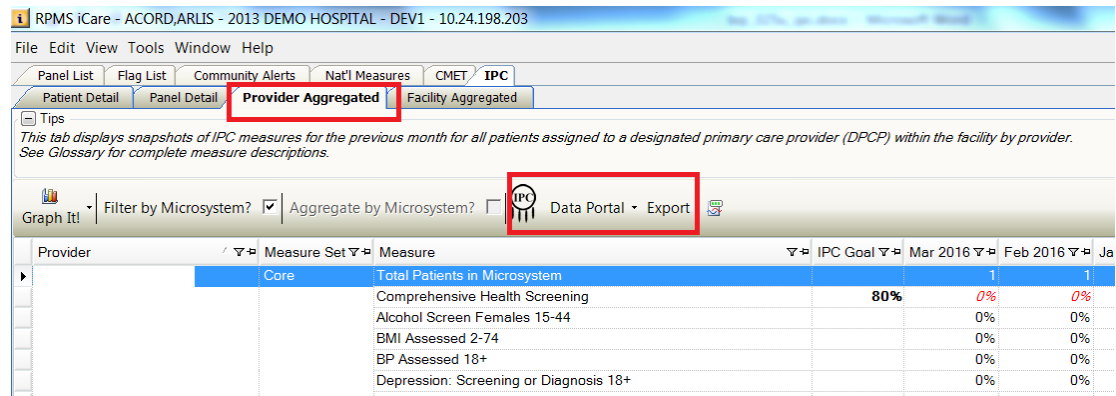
RPMS iCare - ACORD,ARLIS - 2013 DEMO HOSPITAL - DEV1 - 10.24.198.203

File Edit View Tools Window Help

Panel List | Flag List | Community Alerts | Nat'l Measures | CMET | IPC

Patient Detail | Panel Detail | Provider Aggregated | Facility Aggregated

Tips

This tab displays snapshots of IPC measures for the previous month for all patients assigned to a designated primary care provider (DPCP) within the facility by provider. See Glossary for complete measure descriptions.

Graph It! | Filter by Microsystem? | Aggregate by Microsystem? | IPC | Data Portal | Export

| Provider | Measure Set | Measure | IPC Goal | Mar 2016 | Feb 2016 | Ja |
|---|---|---|---|---|---|---|
| | Core | Total Patients in Microsystem | | 1 | 1 | |
| | | Comprehensive Health Screening | 80% | 0% | 0% | |
| | | Alcohol Screen Females 15-44 | | 0% | 0% | |
| | | BMI Assessed 2-74 | | 0% | 0% | |
| | | BP Assessed 18+ | | 0% | 0% | |
| | | Depression: Screening or Diagnosis 18+ | | 0% | 0% | |